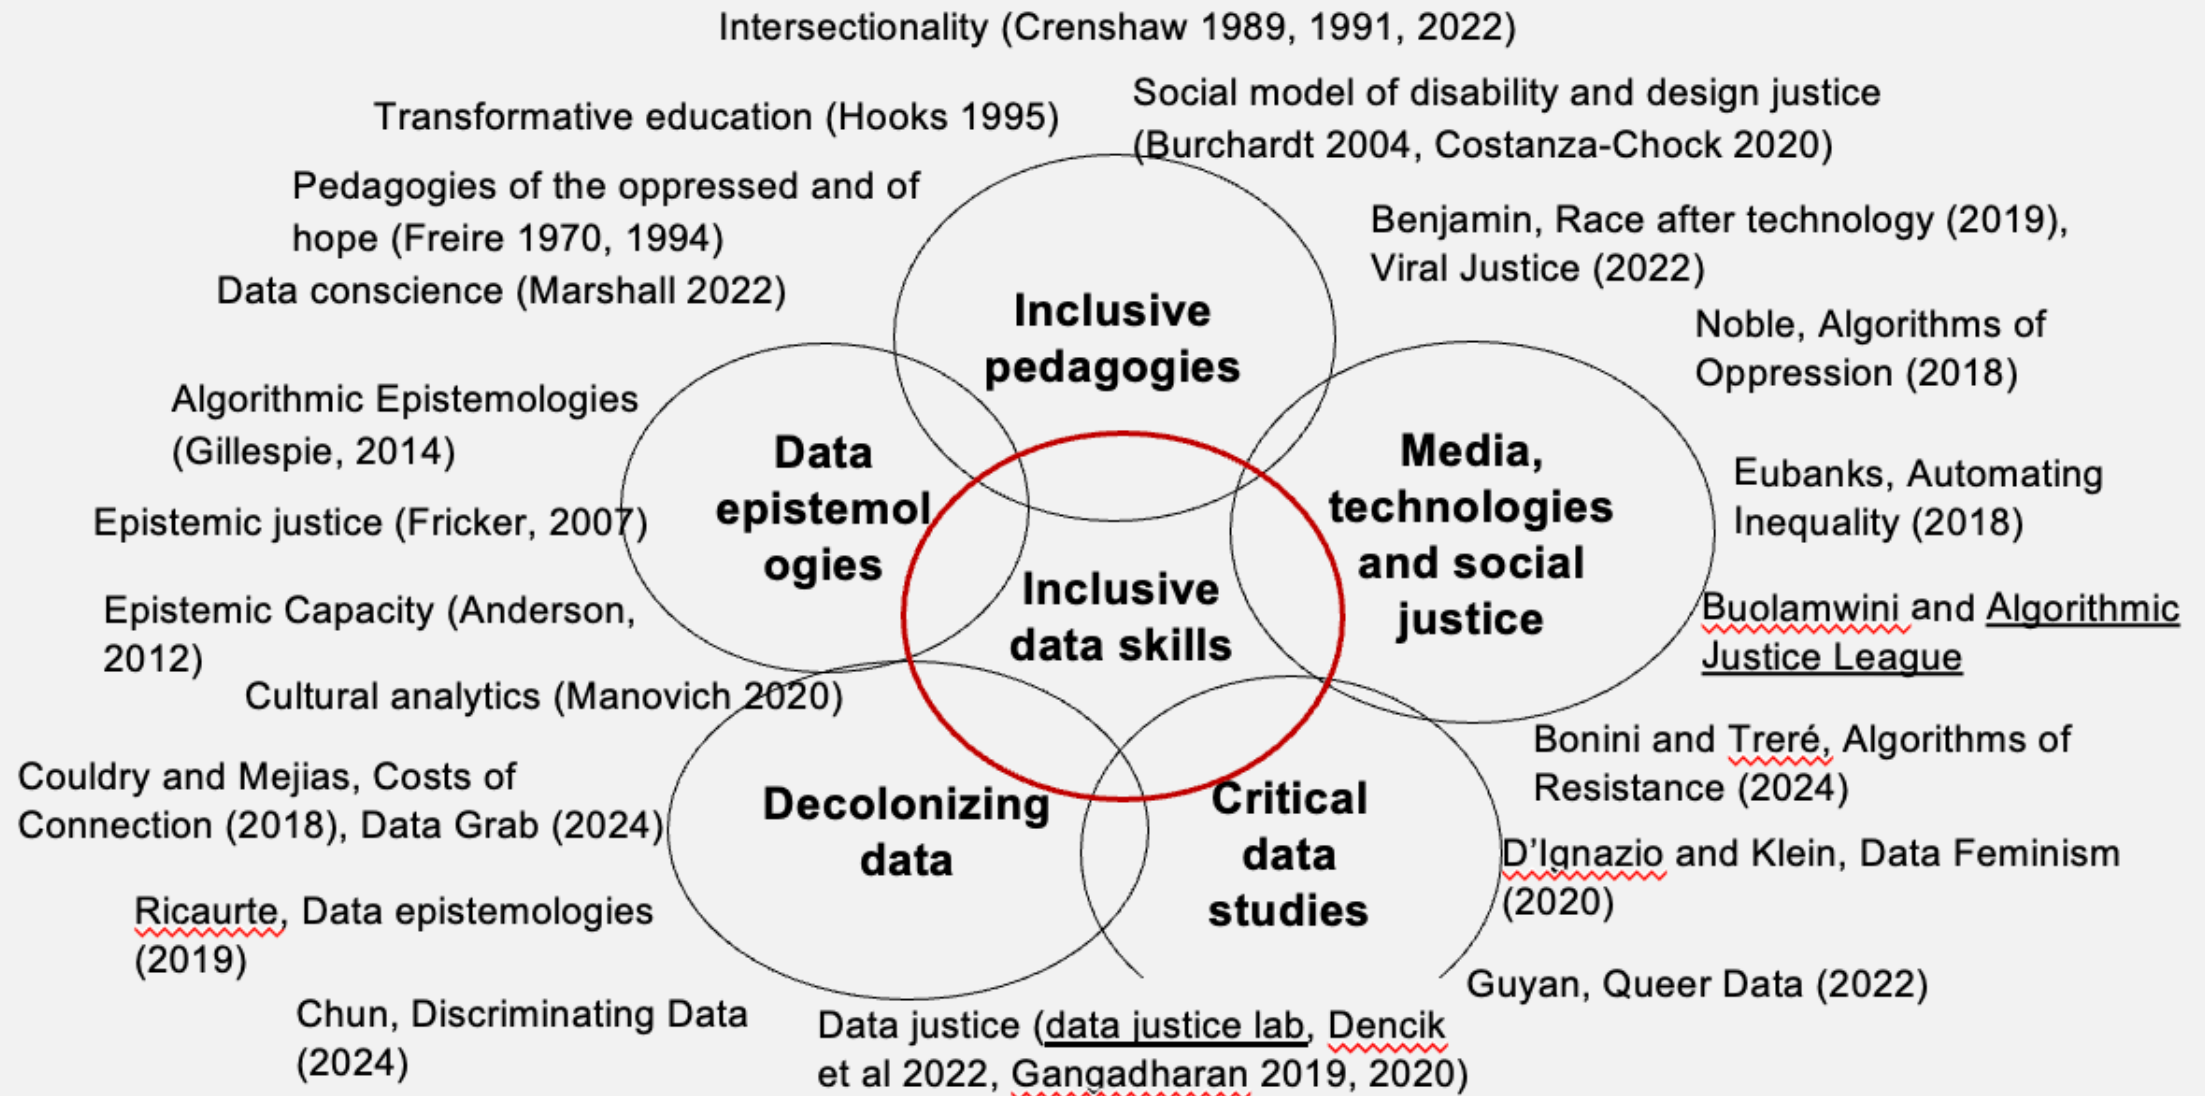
Intersectionality (Crenshaw 1989, 1991, 2022)

Transformative education (Hooks 1995)

Social model of disability and design justice (Burchardt 2004, Costanza-Chock 2020)

Pedagogies of the oppressed and of hope (Freire 1970, 1994)

Data conscience (Marshall 2022)

Benjamin, Race after technology (2019), Viral Justice (2022)

Noble, Algorithms of Oppression (2018)

Inclusive pedagogies

Algorithmic Epistemologies (Gillespie, 2014)

Data epistemologies

Media, technologies and social justice

Eubanks, Automating Inequality (2018)

Epistemic justice (Fricker, 2007)

Inclusive data skills

Epistemic Capacity (Anderson, 2012)

Buolamwini and Algorithmic Justice League

Cultural analytics (Manovich 2020)

Bonini and Treré, Algorithms of Resistance (2024)

Couldry and Mejias, Costs of Connection (2018), Data Grab (2024)

Decolonizing data

Critical data studies

D'Ignazio and Klein, Data Feminism (2020)

Ricaurte, Data epistemologies (2019)

Guyan, Queer Data (2022)

Chun, Discriminating Data (2024)

Data justice (data justice lab, Dencik et al 2022, Gangadharan 2019, 2020)